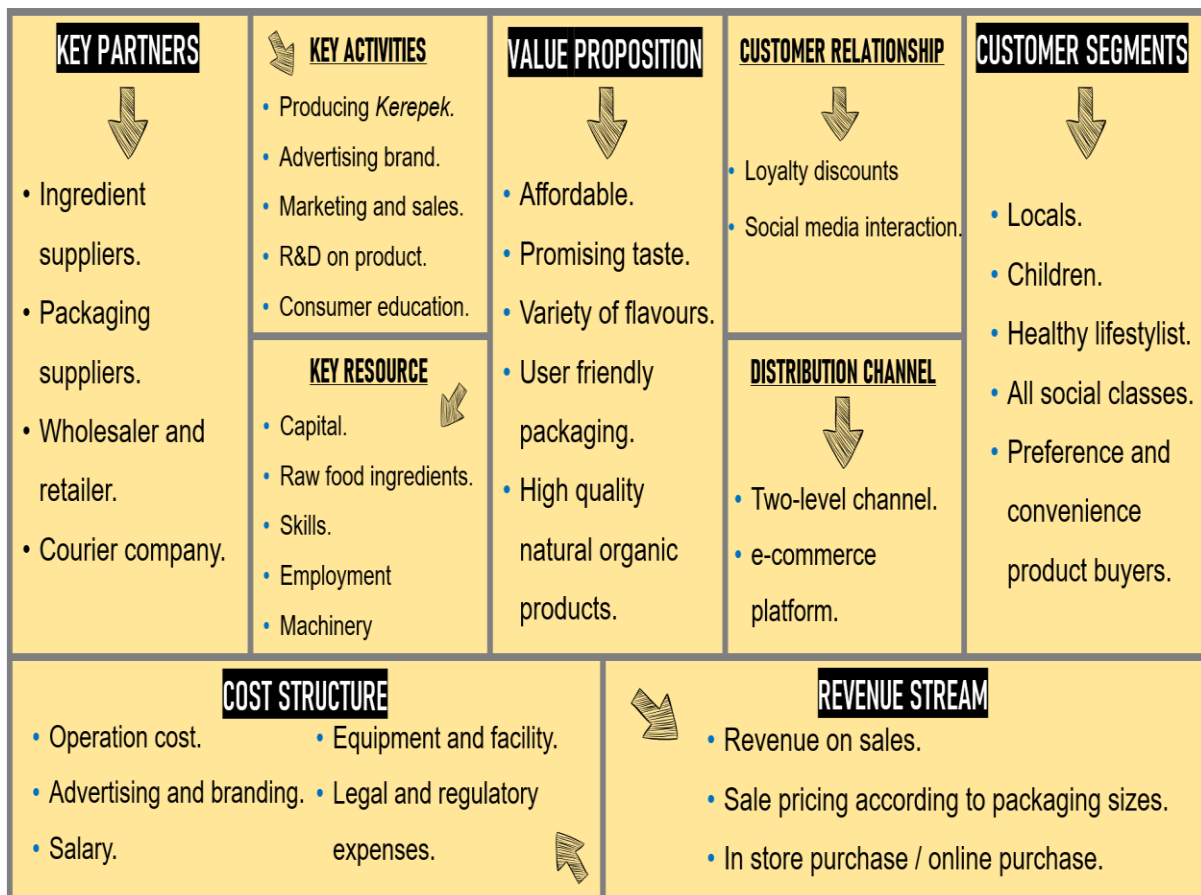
KEY PARTNERS

• Ingredient suppliers.
• Packaging suppliers.
• Wholesaler and retailer.
• Courier company.

KEY ACTIVITIES

• Producing *Kerepek*.
• Advertising brand.
• Marketing and sales.
• R&D on product.
• Consumer education.

KEY RESOURCE

• Capital.
• Raw food ingredients.
• Skills.
• Employment
• Machinery

VALUE PROPOSITION

• Affordable.
• Promising taste.
• Variety of flavours.
• User friendly packaging.
• High quality natural organic products.

CUSTOMER RELATIONSHIP

• Loyalty discounts
• Social media interaction.

DISTRIBUTION CHANNEL

• Two-level channel.
• e-commerce platform.

CUSTOMER SEGMENTS

• Locals.
• Children.
• Healthy lifestylist.
• All social classes.
• Preference and convenience product buyers.

COST STRUCTURE

• Operation cost.
• Advertising and branding.
• Salary.
• Equipment and facility.
• Legal and regulatory expenses.

REVENUE STREAM

• Revenue on sales.
• Sale pricing according to packaging sizes.
• In store purchase / online purchase.